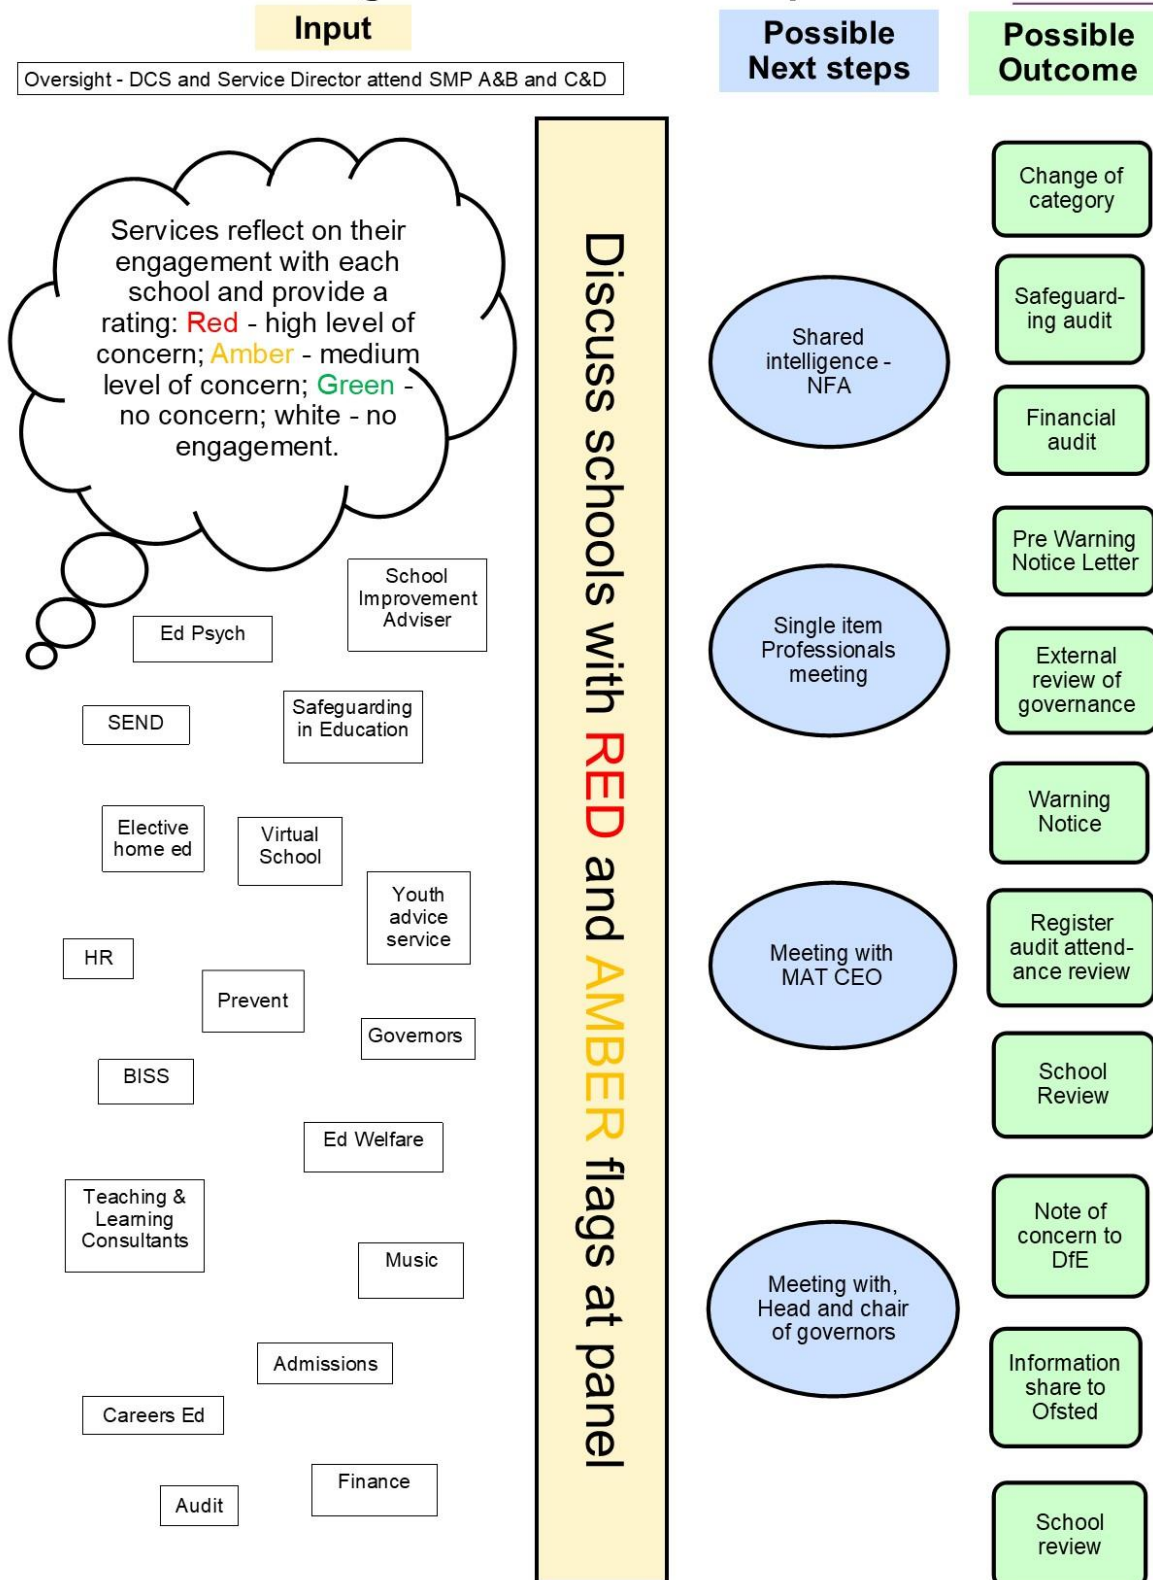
Input

Possible Next steps

Possible Outcome

Oversight - DCS and Service Director attend SMP A&B and C&D

Services reflect on their engagement with each school and provide a rating: Red - high level of concern; Amber - medium level of concern; Green - no concern; white - no engagement.

School Improvement Adviser

Ed Psych

SEND

Safeguarding in Education

Elective home ed

Virtual School

Youth advice service

HR

Prevent

Governors

BISS

Ed Welfare

Teaching & Learning Consultants

Music

Admissions

Careers Ed

Finance

Audit

Discuss schools with RED and AMBER flags at panel

Shared intelligence - NFA

Single item Professionals meeting

Meeting with MAT CEO

Meeting with, Head and chair of governors

Change of category

Safeguarding audit

Financial audit

Pre Warning Notice Letter

External review of governance

Warning Notice

Register audit attendance review

School Review

Note of concern to DfE

Information share to Ofsted

School review